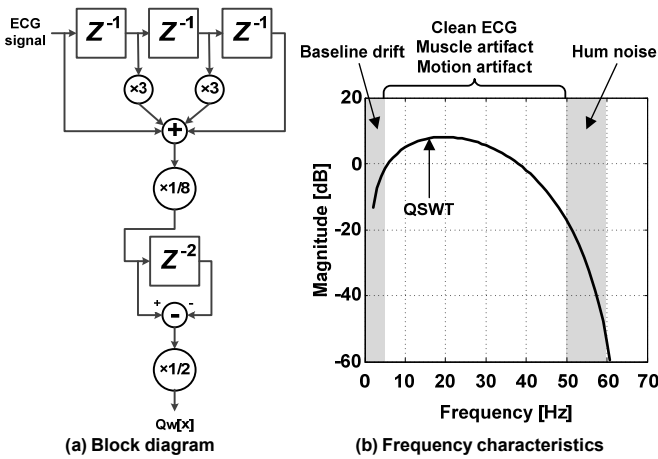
ECG signal

$Z^{-1}$

$Z^{-1}$

$Z^{-1}$

×3

×3

+

×1/8

$Z^{-2}$

+

-

-

×1/2

Qw[x]

(a) Block diagram

Clean ECG
Muscle artifact
Motion artifact

Baseline drift

Hum noise

20

0

-20

-40

-60

QSWT

Magnitude [dB]

0 10 20 30 40 50 60 70

Frequency [Hz]

(b) Frequency characteristics